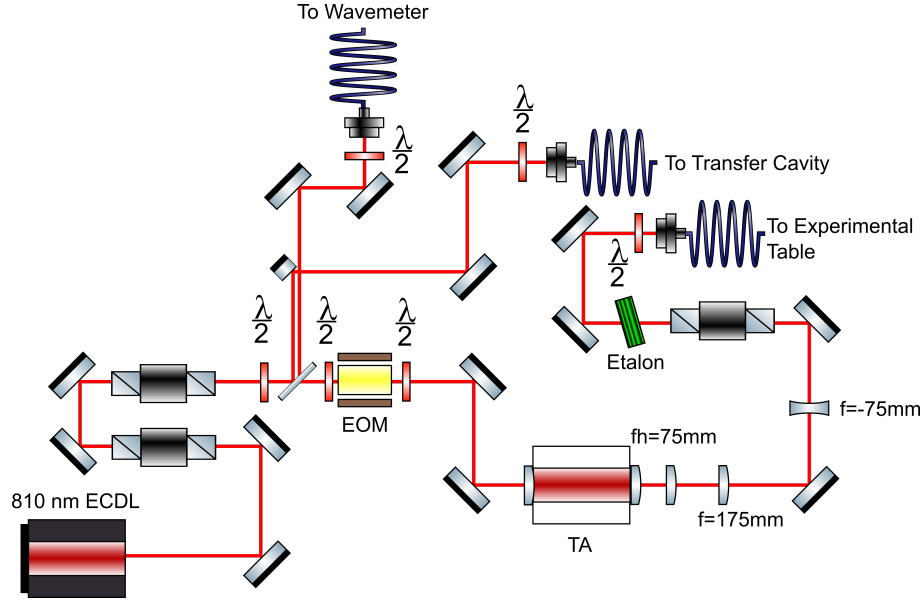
To Wavemeter

$\frac{\lambda}{2}$

$\frac{\lambda}{2}$

To Transfer Cavity

To Experimental Table

$\frac{\lambda}{2}$

$\frac{\lambda}{2}$

$\frac{\lambda}{2}$

$\frac{\lambda}{2}$

Etalon

EOM

f=-75mm

fh=75mm

810 nm ECDL

f=175mm

TA